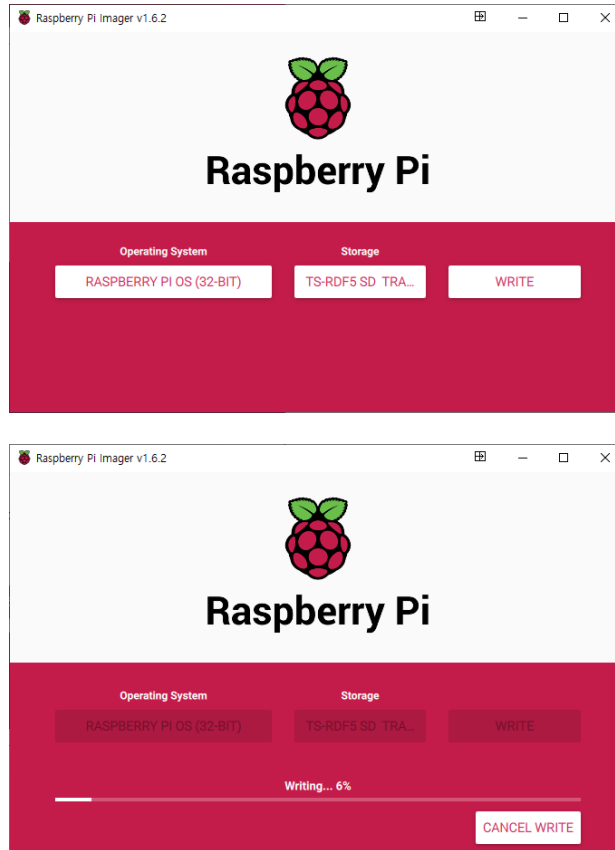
Raspberry Pi Imager v1.6.2

Raspberry Pi

Operating System

RASPBERRY PI OS (32-BIT)

Storage

TS-RDF5 SD TRA...

WRITE

Raspberry Pi Imager v1.6.2

Raspberry Pi

Operating System

RASPBERRY PI OS (32-BIT)

Storage

TS-RDF5 SD TRA...

WRITE

Writing... 6%

CANCEL WRITE